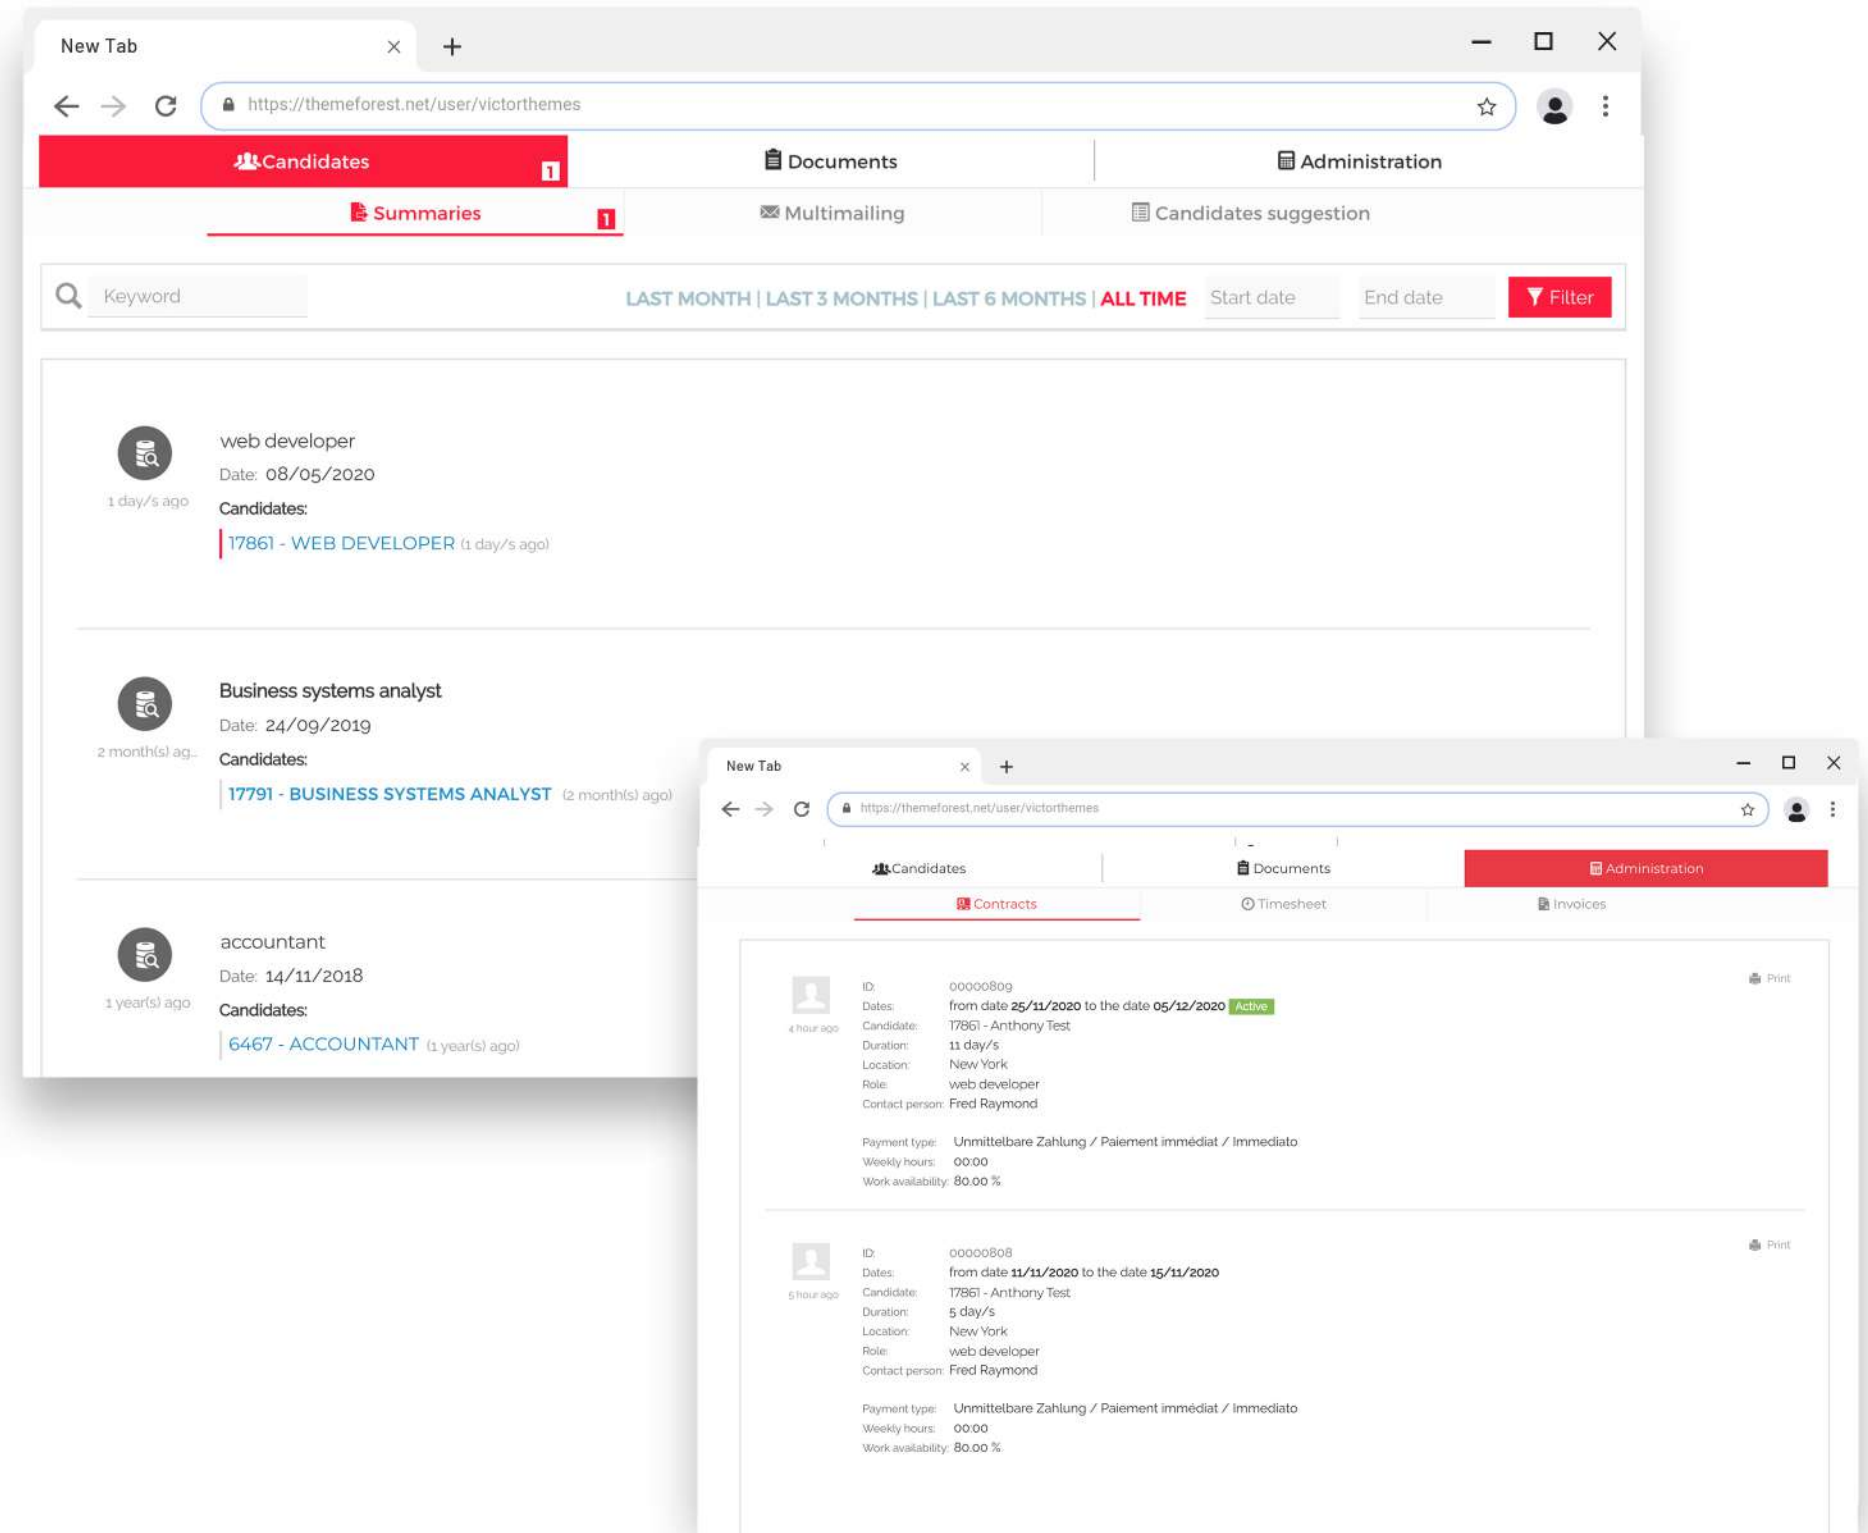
New Tab

https://themeforest.net/user/victorthemes

Candidates 1

Documents

Administration

Summaries 1

Multimailing

Candidates suggestion

Keyword

LAST MONTH | LAST 3 MONTHS | LAST 6 MONTHS | ALL TIME

Start date

End date

Filter

web developer
Date: 08/05/2020
Candidates:
17861 - WEB DEVELOPER (1 day/s ago)

1 day/s ago

Business systems analyst
Date: 24/09/2019
Candidates:
17791 - BUSINESS SYSTEMS ANALYST (2 month(s) ago)

2 month(s) ag...

accountant
Date: 14/11/2018
Candidates:
6467 - ACCOUNTANT (1 year(s) ago)

1 year(s) ago

New Tab

https://themeforest.net/user/victorthemes

Candidates

Documents

Administration

Contracts

Timesheet

Invoices

4 hour ago

ID: 00000809
Dates: from date 25/11/2020 to the date 05/12/2020 Active
Candidate: 17861 - Anthony Test
Duration: 11 day/s
Location: New York
Role: web developer
Contact person: Fred Raymond

Payment type: Unmittelbare Zahlung / Paiement immédiat / Immediato
Weekly hours: 00:00
Work availability: 80.00 %

Print

5 hour ago

ID: 00000808
Dates: from date 11/11/2020 to the date 15/11/2020
Candidate: 17861 - Anthony Test
Duration: 5 day/s
Location: New York
Role: web developer
Contact person: Fred Raymond

Payment type: Unmittelbare Zahlung / Paiement immédiat / Immediato
Weekly hours: 00:00
Work availability: 80.00 %

Print